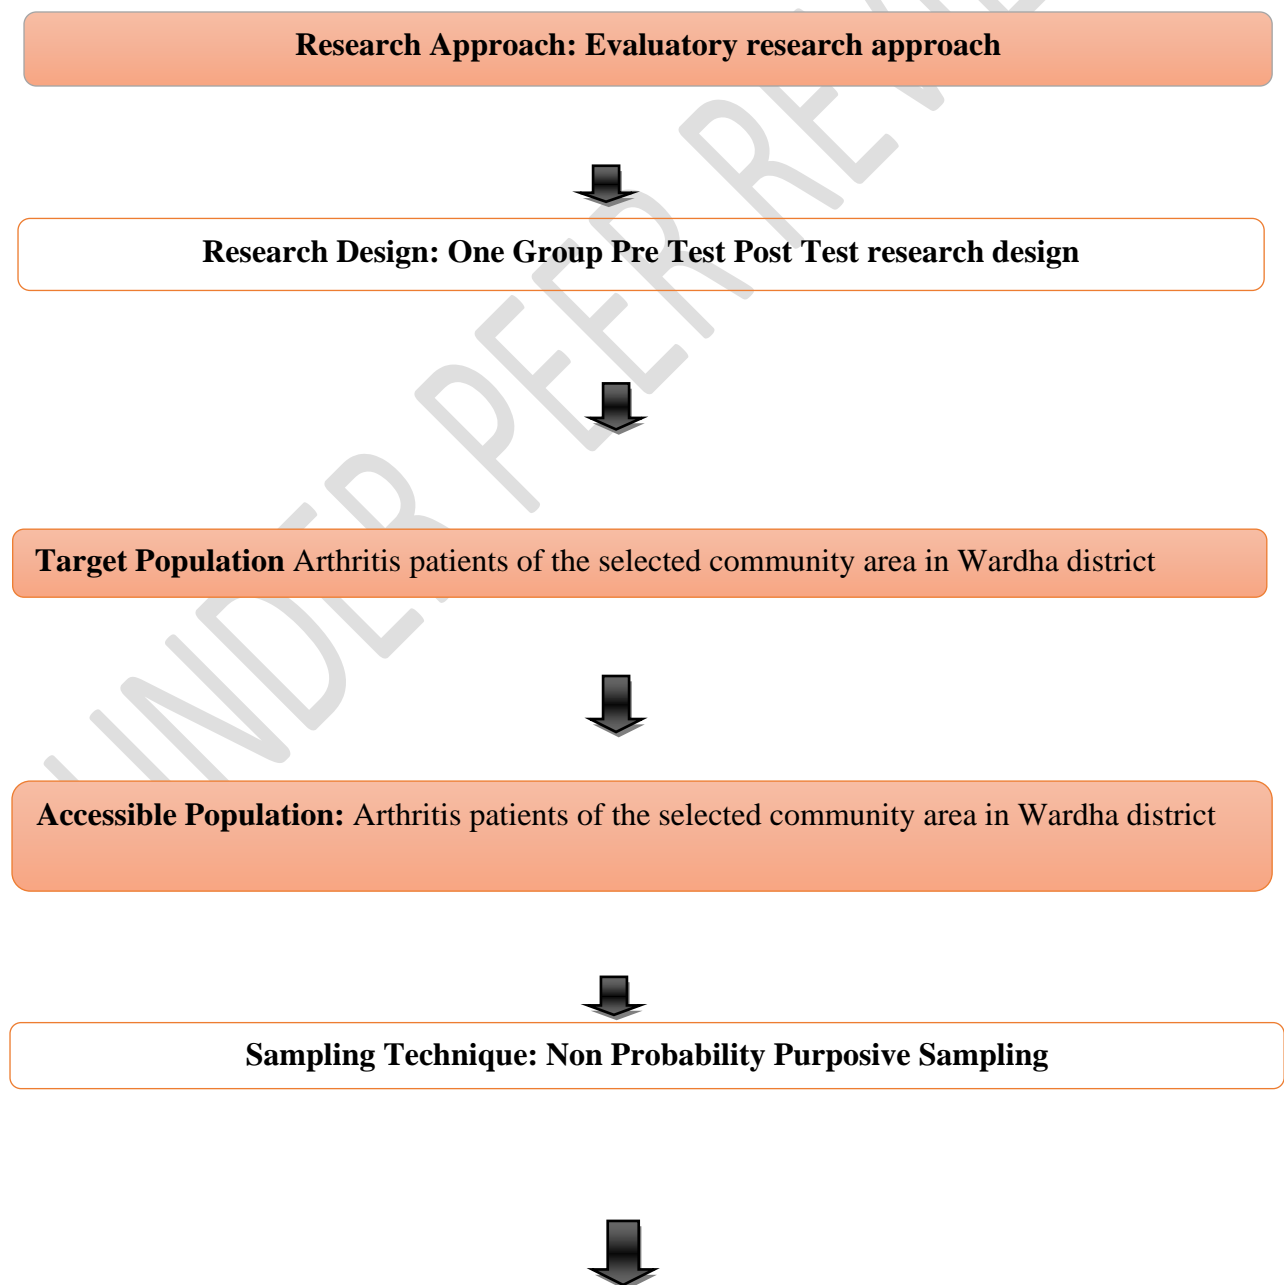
Research Approach: Evaluatory research approach

Research Design: One Group Pre Test Post Test research design

Target Population Arthritis patients of the selected community area in Wardha district

Accessible Population: Arthritis patients of the selected community area in Wardha district

Sampling Technique: Non Probability Purposive Sampling

UNDER PEER REVIEW